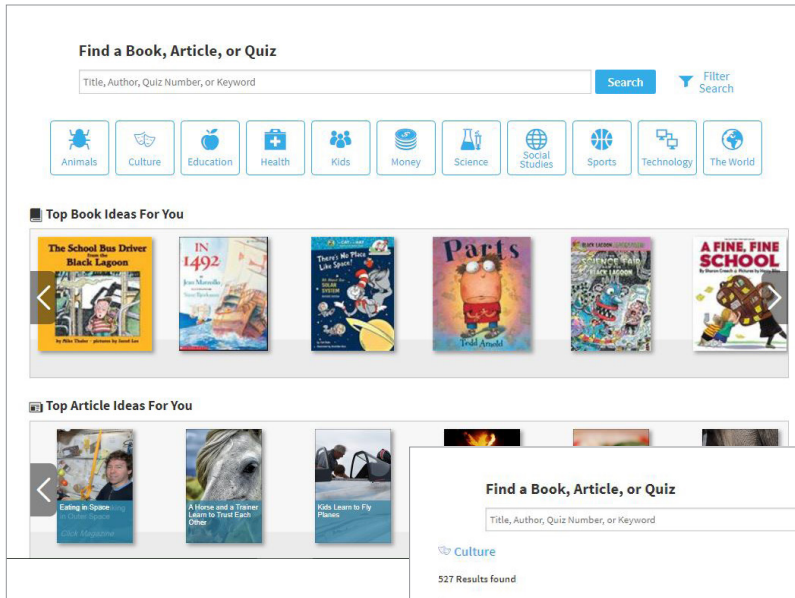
Find a Book, Article, or Quiz

Title, Author, Quiz Number, or Keyword

Search

Filter Search

Animals
Culture
Education
Health
Kids
Money
Science
Social Studies
Sports
Technology
The World

Top Book Ideas For You

The School Bus Driver from the Black Lagoon
by Mike Thaler · pictures by Jared Lee

IN 1492
by Jean Marzollo

There's No Place Like Space!
SOLAR SYSTEM

Parts
Tedd Arnold

BLACK LAGOON
SCIENCE FAIR BLACK LAGOON

A FINE, FINE SCHOOL
by Sharon Creech

Top Article Ideas For You

Eating in Space
Click Magazine

A Horse and a Trainer Learn to Trust Each Other

Kids Learn to Fly Planes

Find a Book, Article, or Quiz

Title, Author, Quiz Number, or Keyword

Culture

527 Results found